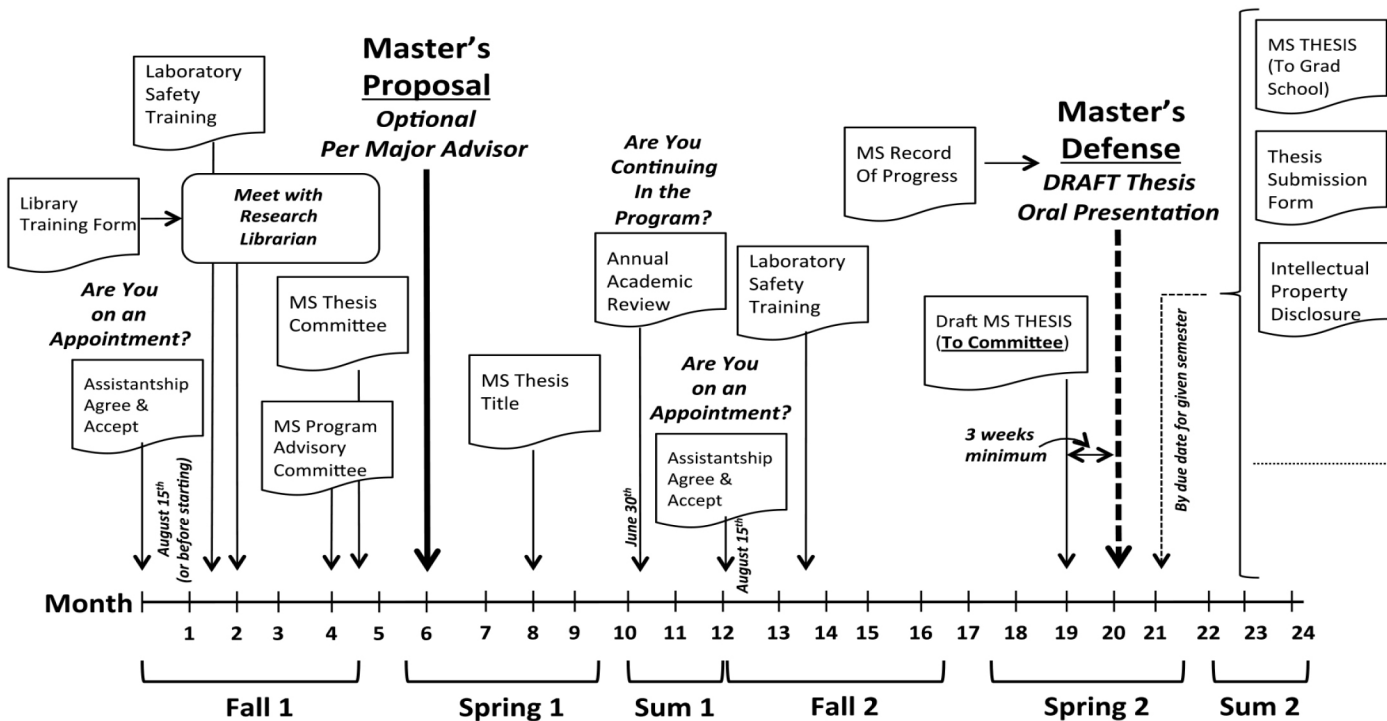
Laboratory Safety Training

Library Training Form

Meet with Research Librarian

Are You on an Appointment?

Assistantship Agree & Accept

August $15^{th}$ (or before starting)

MS Thesis Committee

MS Program Advisory Committee

Master's
Proposal
Optional
Per Major Advisor

MS Thesis Title

Are You Continuing In the Program?

Annual Academic Review

June $30^{th}$

Are You on an Appointment?

Assistantship Agree & Accept

August $15^{th}$

Laboratory Safety Training

MS Record Of Progress

Master's
Defense
DRAFT Thesis
Oral Presentation

Draft MS THESIS (To Committee)

3 weeks minimum

By due date for given semester

MS THESIS (To Grad School)

Thesis Submission Form

Intellectual Property Disclosure

Month 1 2 3 4 5 6 7 8 9 10 11 12 13 14 15 16 17 18 19 20 21 22 23 24

Fall 1
Spring 1
Sum 1
Fall 2
Spring 2
Sum 2